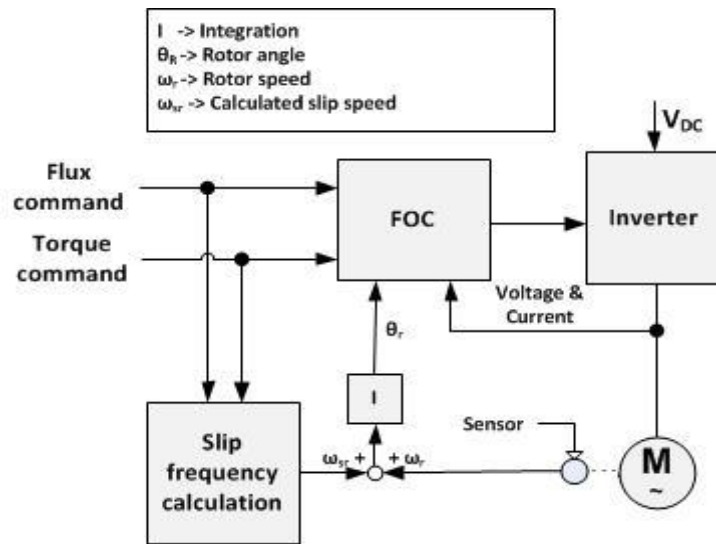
I -> Integration
$\theta_R$ -> Rotor angle
$\omega_r$ -> Rotor speed
$\omega_{sr}$ -> Calculated slip speed

$V_{DC}$

Flux command

Torque command

FOC

Inverter

Voltage & Current

$\theta_r$

I

Sensor

$\omega_{sr}$ +

+ $\omega_r$

Slip frequency calculation

M
~